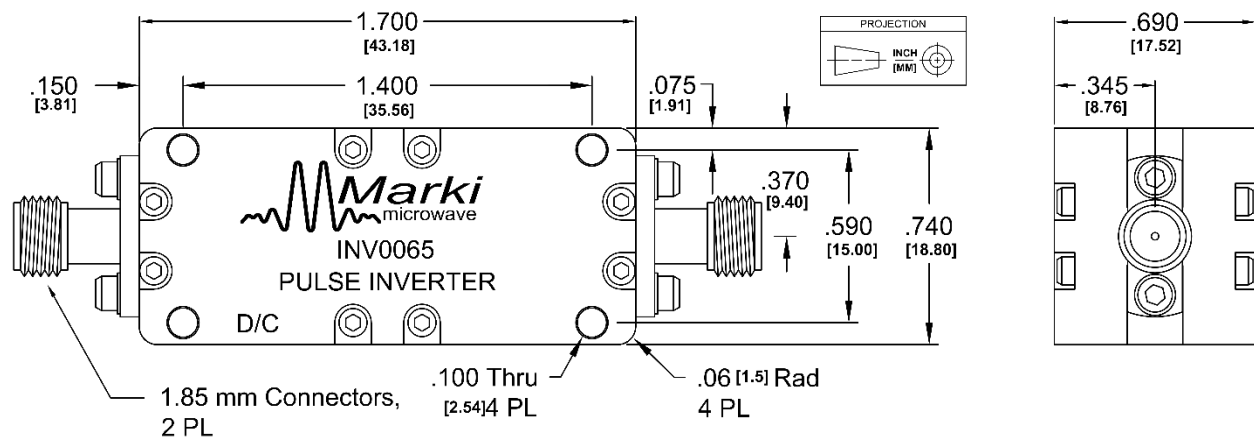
1.700
[43.18]

.150
[3.81]

1.400
[35.56]

.075
[1.91]

PROJECTION

INCH
[MM]

.690
[17.52]

.345
[8.76]

Marki
microwave

INV0065
PULSE INVERTER

D/C

.370
[9.40]

.590
[15.00]

.740
[18.80]

1.85 mm Connectors, 2 PL

.100 Thru
[2.54] 4 PL

.06 [1.5] Rad
4 PL